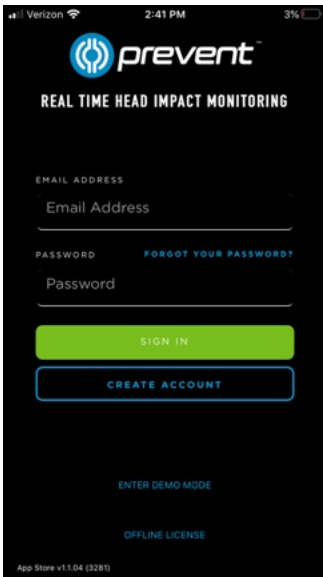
Verizon 2:41 PM 3%

prevent™

REAL TIME HEAD IMPACT MONITORING

EMAIL ADDRESS

Email Address

PASSWORD FORGOT YOUR PASSWORD?

Password

SIGN IN

CREATE ACCOUNT

ENTER DEMO MODE

OFFLINE LICENSE

App Store v1.1.04 (3281)